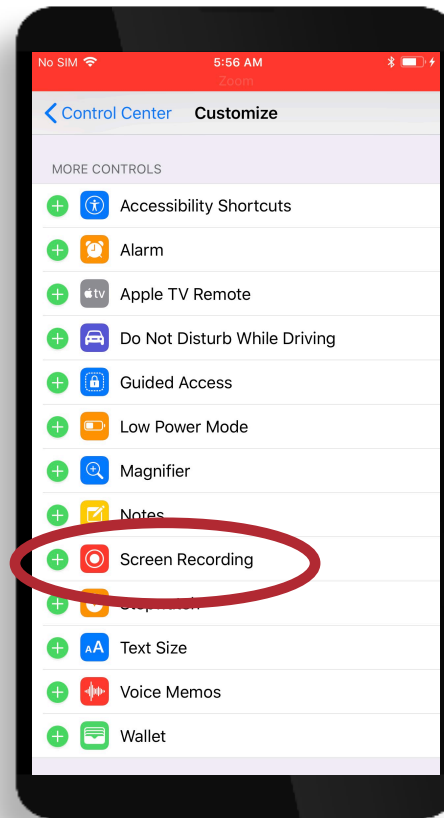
No SIM 5:56 AM
Zoom

Control Center Customize

MORE CONTROLS

Accessibility Shortcuts

Alarm

tv

Apple TV Remote

Do Not Disturb While Driving

Guided Access

Low Power Mode

Magnifier

Notes

Screen Recording

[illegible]

AA

Text Size

Voice Memos

Wallet